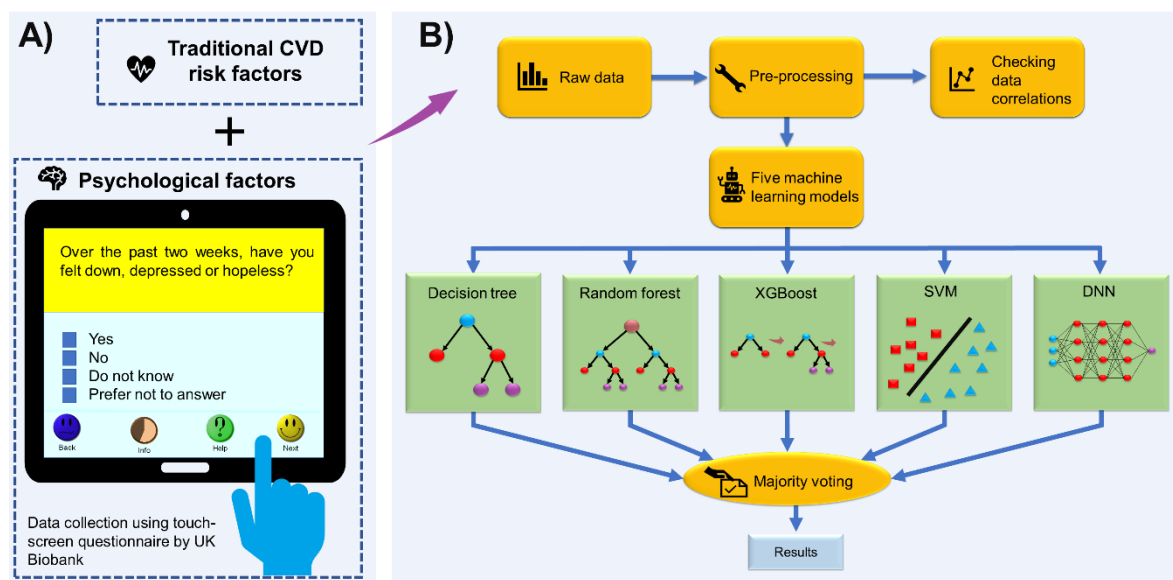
A)

Traditional CVD risk factors

+

Psychological factors

Over the past two weeks, have you felt down, depressed or hopeless?

Yes
No
Do not know
Prefer not to answer

Back
Info
Help
Next

Data collection using touchscreen questionnaire by UK Biobank

B)

Raw data

Pre-processing

Checking data correlations

Five machine learning models

Decision tree

Random forest

XGBoost

SVM

DNN

Majority voting

Results